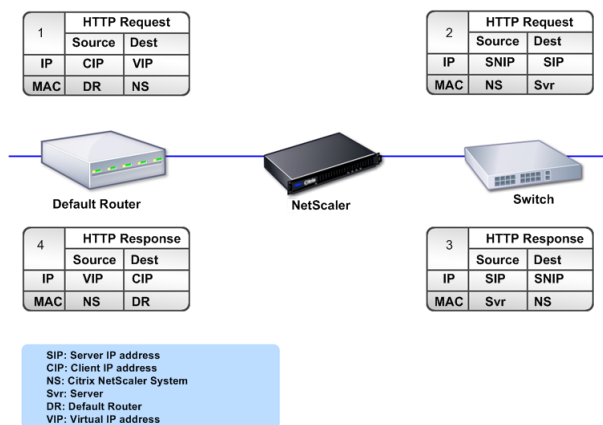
| 1 | HTTP Request | |
|---|---|---|
| | Source | Dest |
| IP | CIP | VIP |
| MAC | DR | NS |

| 2 | HTTP Request | |
|---|---|---|
| | Source | Dest |
| IP | SNIP | SIP |
| MAC | NS | Svr |

Default Router

NetScaler

Switch

| 4 | HTTP Response | |
|---|---|---|
| | Source | Dest |
| IP | VIP | CIP |
| MAC | NS | DR |

| 3 | HTTP Response | |
|---|---|---|
| | Source | Dest |
| IP | SIP | SNIP |
| MAC | Svr | NS |

SIP: Server IP address
CIP: Client IP address
NS: Citrix NetScaler System
Svr: Server
DR: Default Router
VIP: Virtual IP address